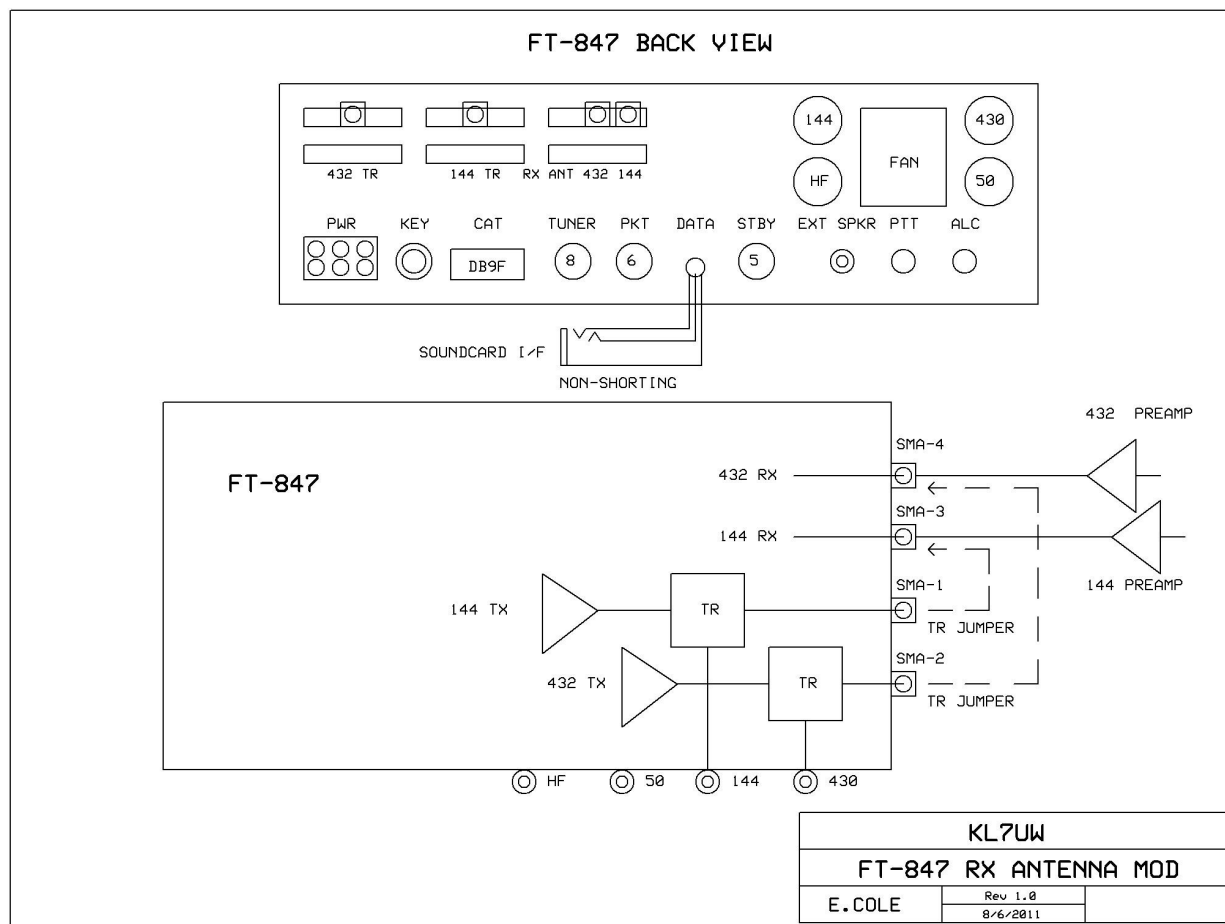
FT-847 BACK VIEW

144

430

FAN

HF

50

432 TR

144 TR

RX ANT 432 144

PWR

KEY

CAT

TUNER

PKT

DATA

STBY

EXT SPKR

PTT

ALC

DB9F

8

6

5

SOUNDCARD I/F

NON-SHORTING

432 PREAMP

SMA-4

FT-847

432 RX

SMA-3

144 RX

SMA-1

144 TX

TR

144 PREAMP

TR JUMPER

SMA-2

432 TX

TR

TR JUMPER

HF

50

144

430

KL7UW

FT-847 RX ANTENNA MOD

E.COLE

Rev 1.0
8/6/2011